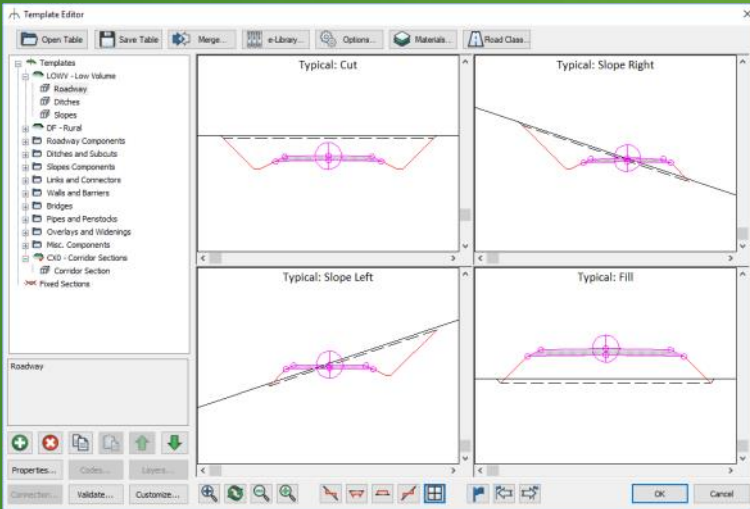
Template Editor

Open Table
Save Table
Merge...
e-Library...
Options...
Materials...
Road Class...

Templates
LOWV - Low Volume
Roadway
Ditches
Slopes
DF - Rural
Roadway Components
Ditches and Subcuts
Slopes Components
Links and Connectors
Walls and Barriers
Bridges
Pipes and Penstocks
Overlays and Widenings
Misc. Components
CXD - Corridor Sections
Corridor Section
Fixed Sections

Roadway

Properties...
Codes...
Layers...
Connection...
Validate...
Customize...

Typical: Cut
Typical: Slope Right
Typical: Slope Left
Typical: Fill

OK
Cancel